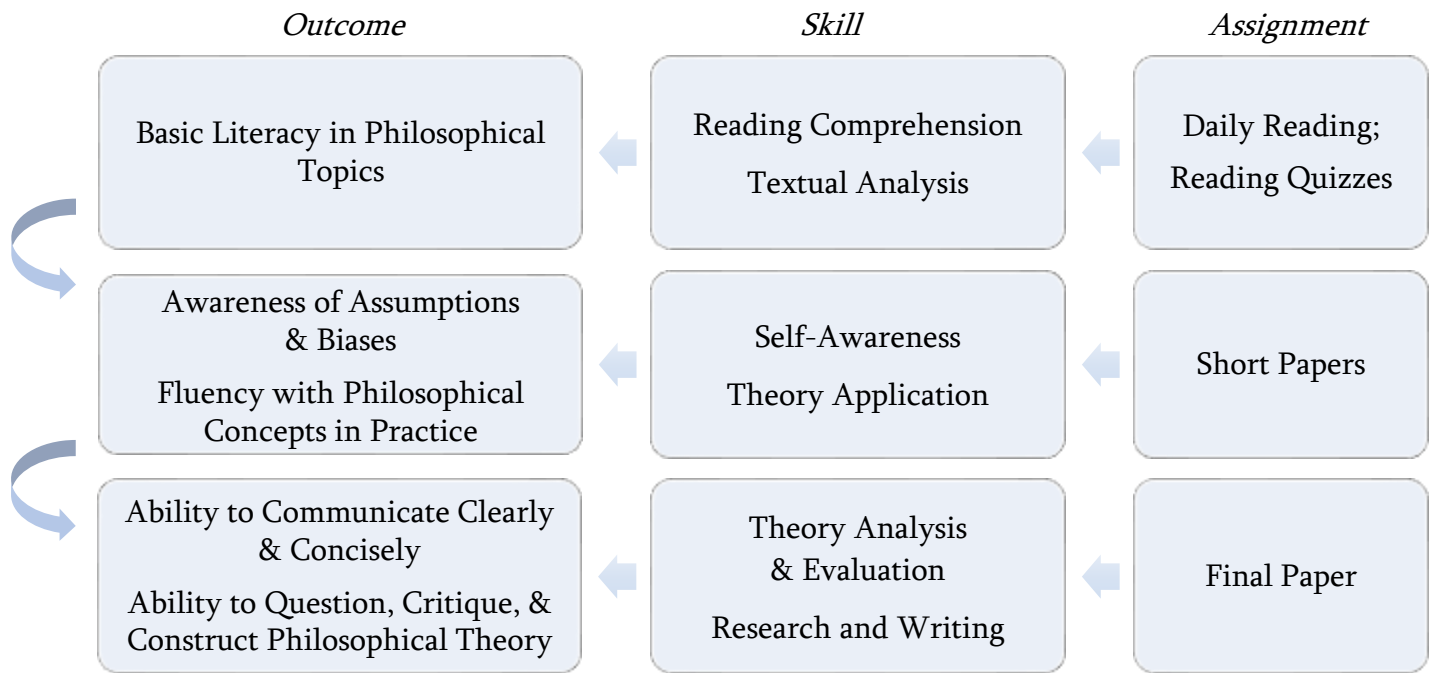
Outcome

Skill

Assignment

Basic Literacy in Philosophical Topics

Reading Comprehension

Textual Analysis

Daily Reading; Reading Quizzes

Awareness of Assumptions & Biases

Fluency with Philosophical Concepts in Practice

Self-Awareness

Theory Application

Short Papers

Ability to Communicate Clearly & Concisely

Ability to Question, Critique, & Construct Philosophical Theory

Theory Analysis & Evaluation

Research and Writing

Final Paper